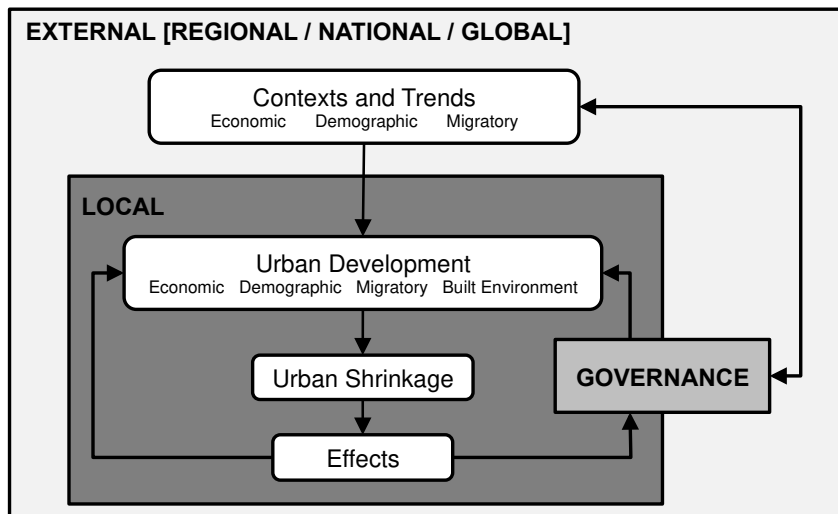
EXTERNAL [REGIONAL / NATIONAL / GLOBAL]

Contexts and Trends
Economic Demographic Migratory

LOCAL

Urban Development
Economic Demographic Migratory Built Environment

Urban Shrinkage

Effects

GOVERNANCE